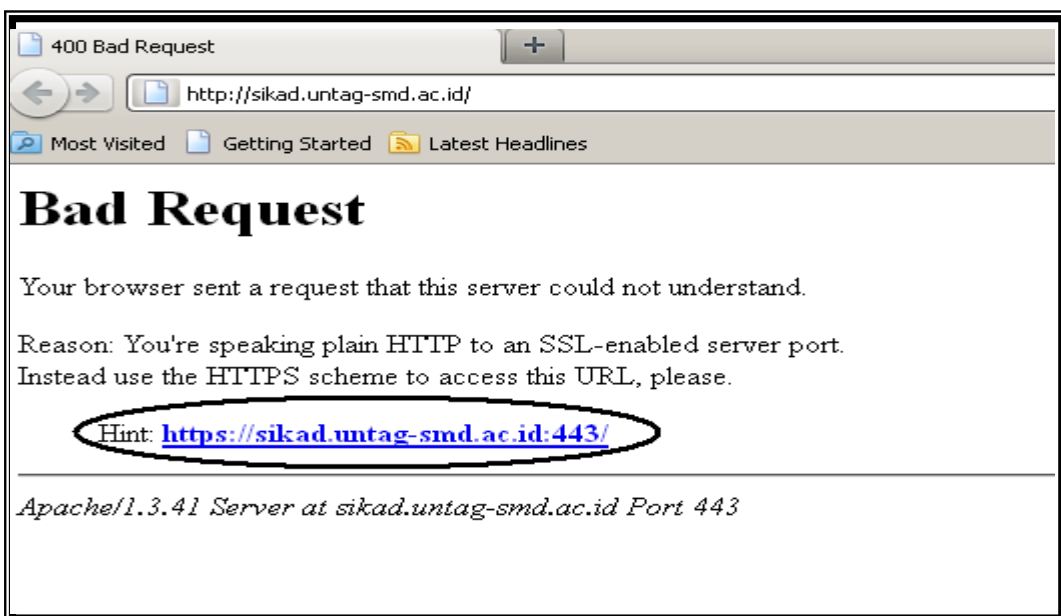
400 Bad Request

+

http://sikad.untag-smd.ac.id/

Most Visited Getting Started Latest Headlines

# Bad Request

Your browser sent a request that this server could not understand.

Reason: You're speaking plain HTTP to an SSL-enabled server port.
Instead use the HTTPS scheme to access this URL, please.

Hint: https://sikad.untag-smd.ac.id:443/

*Apache/1.3.41 Server at sikad.untag-smd.ac.id Port 443*